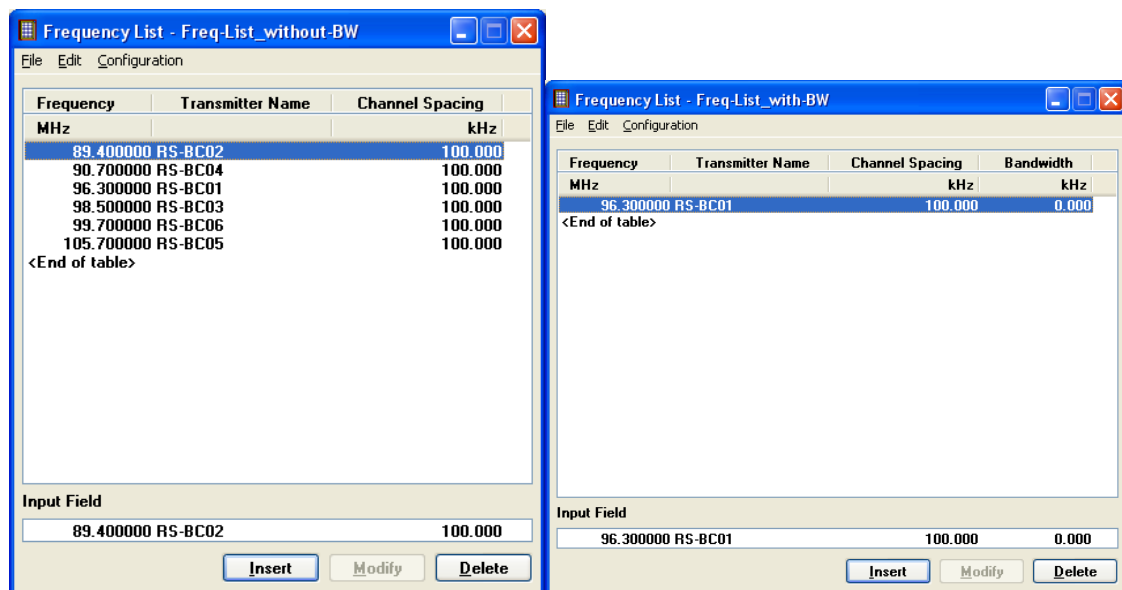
Frequency List - Freq-List_without-BW

File Edit Configuration

| Frequency | Transmitter Name | Channel Spacing |
|---|---|---|
| MHz | | kHz |
| 89.400000 | RS-BC02 | 100.000 |
| 90.700000 | RS-BC04 | 100.000 |
| 96.300000 | RS-BC01 | 100.000 |
| 98.500000 | RS-BC03 | 100.000 |
| 99.700000 | RS-BC06 | 100.000 |
| 105.700000 | RS-BC05 | 100.000 |

<End of table>

Input Field

89.400000 RS-BC02 100.000

Insert Modify Delete

Frequency List - Freq-List_with-BW

File Edit Configuration

| Frequency | Transmitter Name | Channel Spacing | Bandwidth |
|---|---|---|---|
| MHz | | kHz | kHz |
| 96.300000 | RS-BC01 | 100.000 | 0.000 |

<End of table>

Input Field

96.300000 RS-BC01 100.000 0.000

Insert Modify Delete